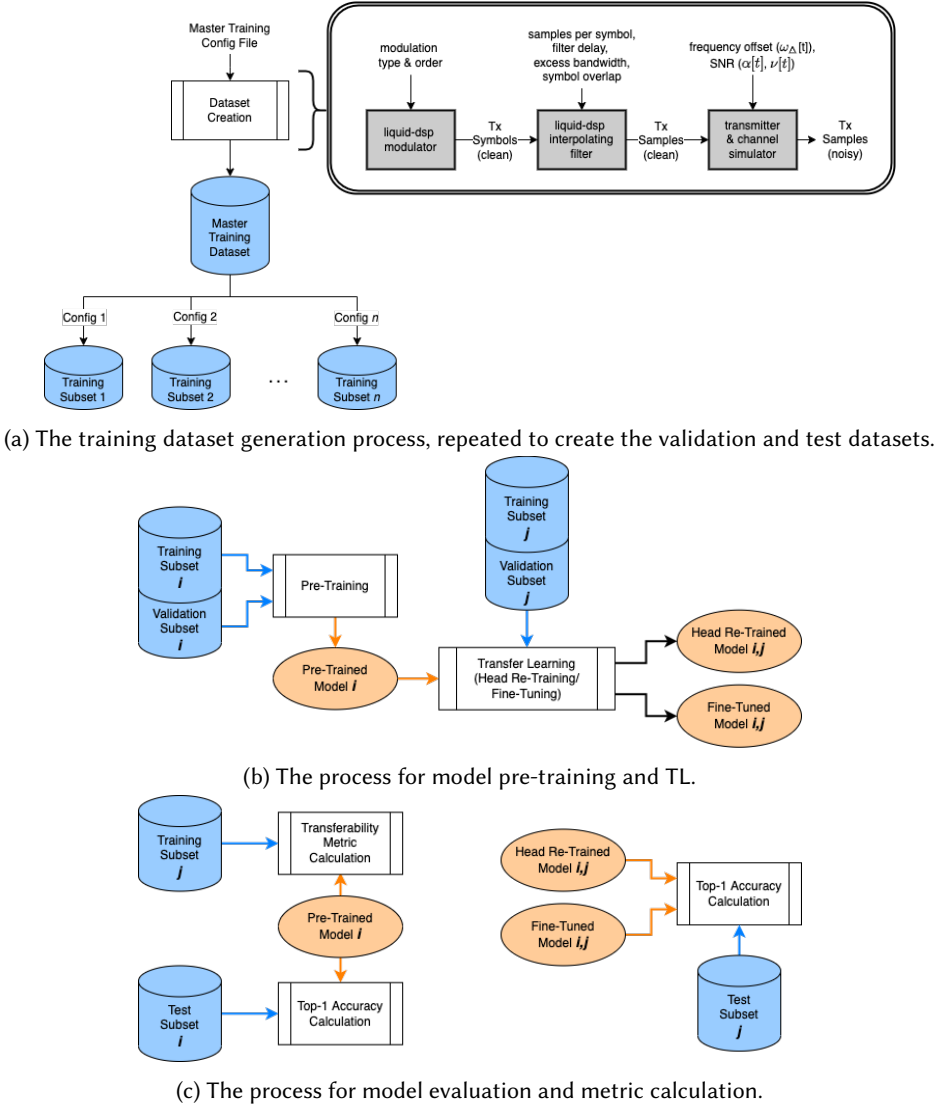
Master Training Config File

Dataset Creation

modulation type & order

liquid-dsp modulator

Tx Symbols (clean)

samples per symbol, filter delay, excess bandwidth, symbol overlap

liquid-dsp interpolating filter

Tx Samples (clean)

frequency offset ($\omega_{\Delta}$[t]), SNR ($\alpha[t]$, $\nu[t]$)

transmitter & channel simulator

Tx Samples (noisy)

Master Training Dataset

Config 1

Config 2

Config $n$

Training Subset 1

Training Subset 2

...

Training Subset $n$

(a) The training dataset generation process, repeated to create the validation and test datasets.

Training Subset $i$

Validation Subset $i$

Pre-Training

Pre-Trained Model $i$

Training Subset $j$

Validation Subset $j$

Transfer Learning (Head Re-Training/ Fine-Tuning)

Head Re-Trained Model $i,j$

Fine-Tuned Model $i,j$

(b) The process for model pre-training and TL.

Training Subset $j$

Transferability Metric Calculation

Pre-Trained Model $i$

Test Subset $i$

Top-1 Accuracy Calculation

Head Re-Trained Model $i,j$

Fine-Tuned Model $i,j$

Top-1 Accuracy Calculation

Test Subset $j$

(c) The process for model evaluation and metric calculation.